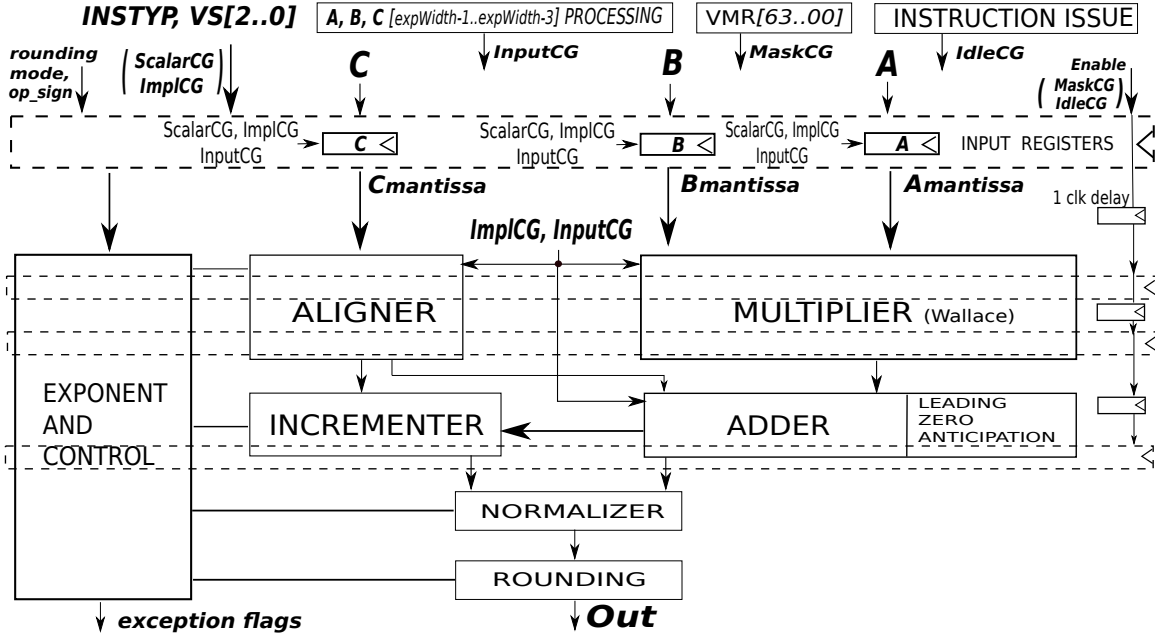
INSTYP, VS[2..0]

A, B, C [expWidth-1..expWidth-3] PROCESSING

InputCG

VMR[63..00]

MaskCG

INSTRUCTION ISSUE

IdleCG

rounding mode, op_sign

ScalarCG ImplCG

C

B

A

Enable MaskCG IdleCG

ScalarCG, ImplCG InputCG

C

ScalarCG, ImplCG InputCG

B

ScalarCG, ImplCG InputCG

A

INPUT REGISTERS

Cmantissa

Bmantissa

Amantissa

1 clk delay

ImplCG, InputCG

ALIGNER

MULTIPLIER (Wallace)

EXPONENT AND CONTROL

INCREMENTER

ADDER

LEADING ZERO ANTICIPATION

NORMALIZER

ROUNDING

exception flags

Out